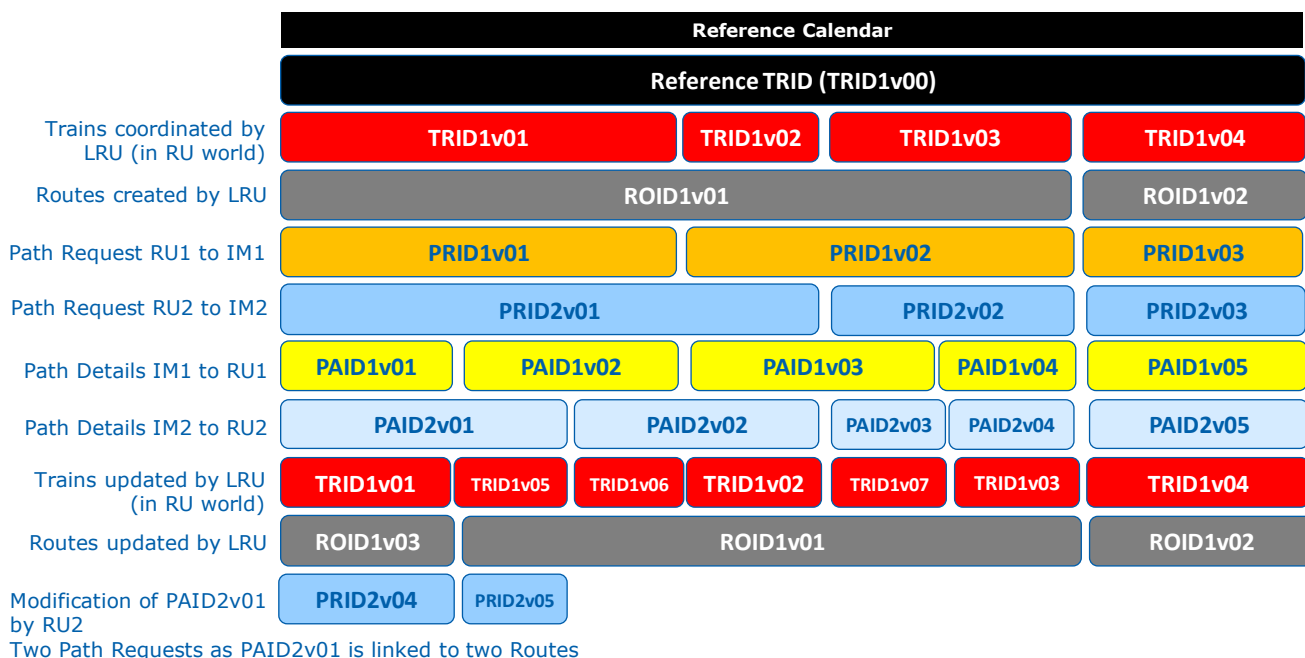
Reference Calendar

Reference TRID (TRID1v00)

Trains coordinated by LRU (in RU world)

TRID1v01 TRID1v02 TRID1v03 TRID1v04

Routes created by LRU

ROID1v01 ROID1v02

Path Request RU1 to IM1

PRID1v01 PRID1v02 PRID1v03

Path Request RU2 to IM2

PRID2v01 PRID2v02 PRID2v03

Path Details IM1 to RU1

PAID1v01 PAID1v02 PAID1v03 PAID1v04 PAID1v05

Path Details IM2 to RU2

PAID2v01 PAID2v02 PAID2v03 PAID2v04 PAID2v05

Trains updated by LRU (in RU world)

TRID1v01 TRID1v05 TRID1v06 TRID1v02 TRID1v07 TRID1v03 TRID1v04

Routes updated by LRU

ROID1v03 ROID1v01 ROID1v02

Modification of PAID2v01 by RU2

PRID2v04 PRID2v05

Two Path Requests as PAID2v01 is linked to two Routes